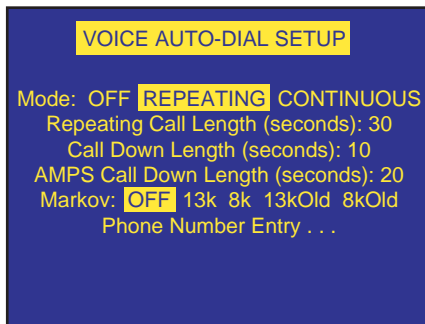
VOICE AUTO-DIAL SETUP

Mode: OFF REPEATING CONTINUOUS
Repeating Call Length (seconds): 30
Call Down Length (seconds): 10
AMPS Call Down Length (seconds): 20
Markov: OFF 13k 8k 13kOld 8kOld
Phone Number Entry . . .